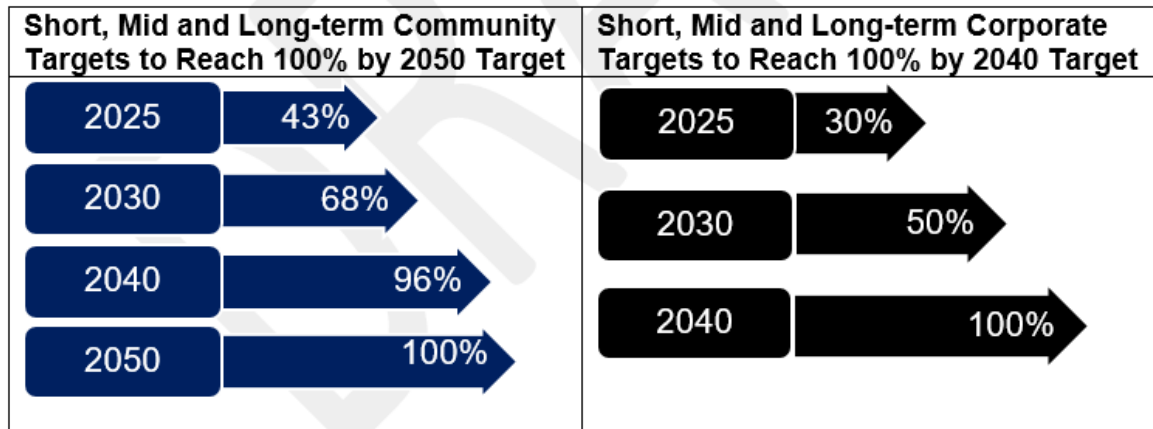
Short, Mid and Long-term Community Targets to Reach 100% by 2050 Target

2025 43%

2030 68%

2040 96%

2050 100%

Short, Mid and Long-term Corporate Targets to Reach 100% by 2040 Target

2025 30%

2030 50%

2040 100%